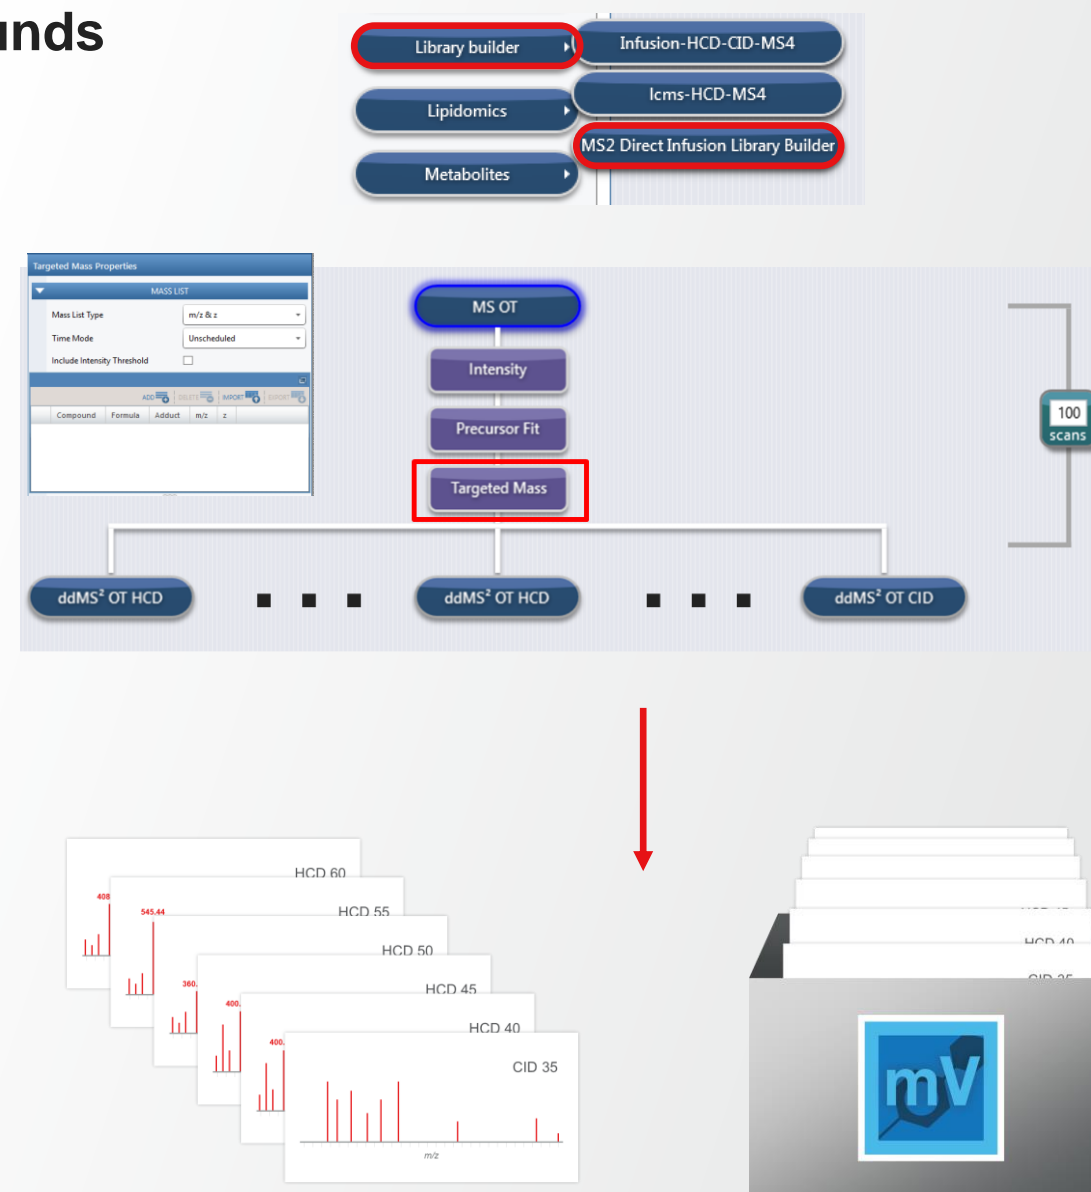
unds

Library builder
Lipidomics
Metabolites
Infusion-HCD-CID-MS4
lcms-HCD-MS4
MS2 Direct Infusion Library Builder

Targeted Mass Properties
MASS LIST
Mass List Type m/z & z
Time Mode Unscheduled
Include Intensity Threshold
ADD DELETE IMPORT EXPORT

| Compound | Formula | Adduct | m/z | z |
|---|---|---|---|---|

MS OT
Intensity
Precursor Fit
Targeted Mass
100 scans
ddMS$^2$ OT HCD
ddMS$^2$ OT HCD
ddMS$^2$ OT CID

HCD 60
408
HCD 55
545.44
HCD 50
360.
HCD 45
400.
HCD 40
400.
CID 35
m/z

HCD 40
CID 35
mV